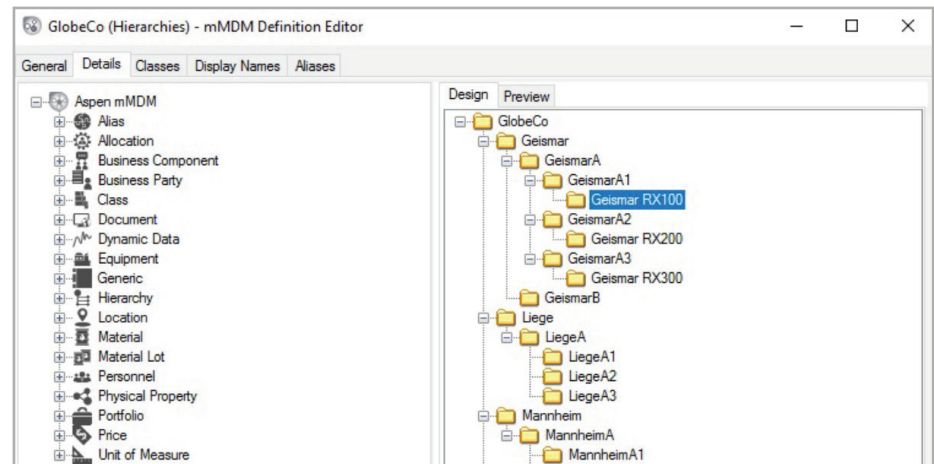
GlobeCo (Hierarchies) - mMDM Definition Editor

General | Details | Classes | Display Names | Aliases

Aspen mMDM
Alias
Allocation
Business Component
Business Party
Class
Document
Dynamic Data
Equipment
Generic
Hierarchy
Location
Material
Material Lot
Personnel
Physical Property
Portfolio
Price
Unit of Measure

Design | Preview

GlobeCo
Geismar
GeismarA
GeismarA1
Geismar RX100
GeismarA2
Geismar RX200
GeismarA3
Geismar RX300
GeismarB
Liege
LiegeA
LiegeA1
LiegeA2
LiegeA3
Mannheim
MannheimA
MannheimA1